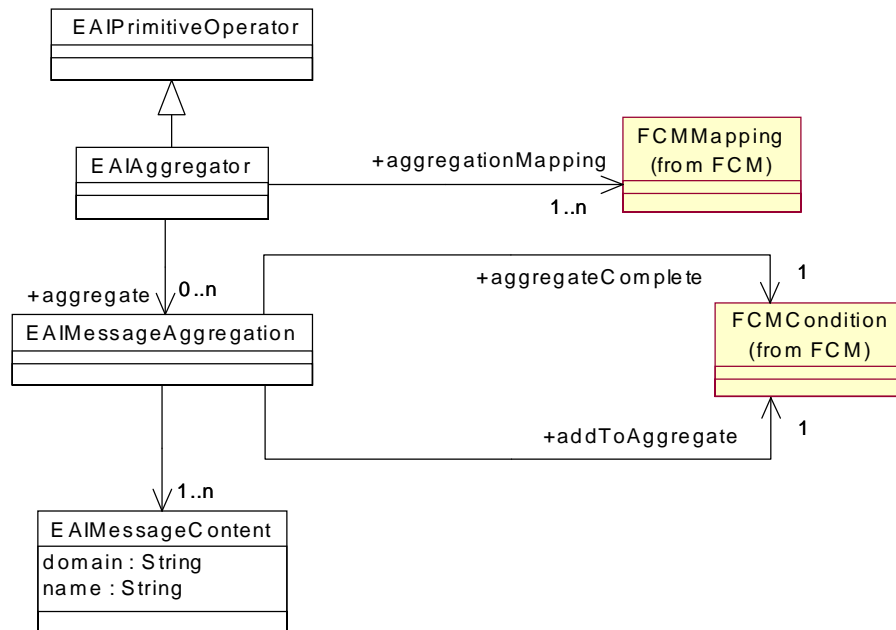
EAIPrimitiveOperator

EAIAggregator

+aggregationMapping

1..n

FCMMapping
(from FCM)

+aggregate

0..n

+aggregateComplete

1

EAIMessageAggregation

FCMCondition
(from FCM)

+addToAggregate

1

1..n

EAIMessageContent
domain : String
name : String